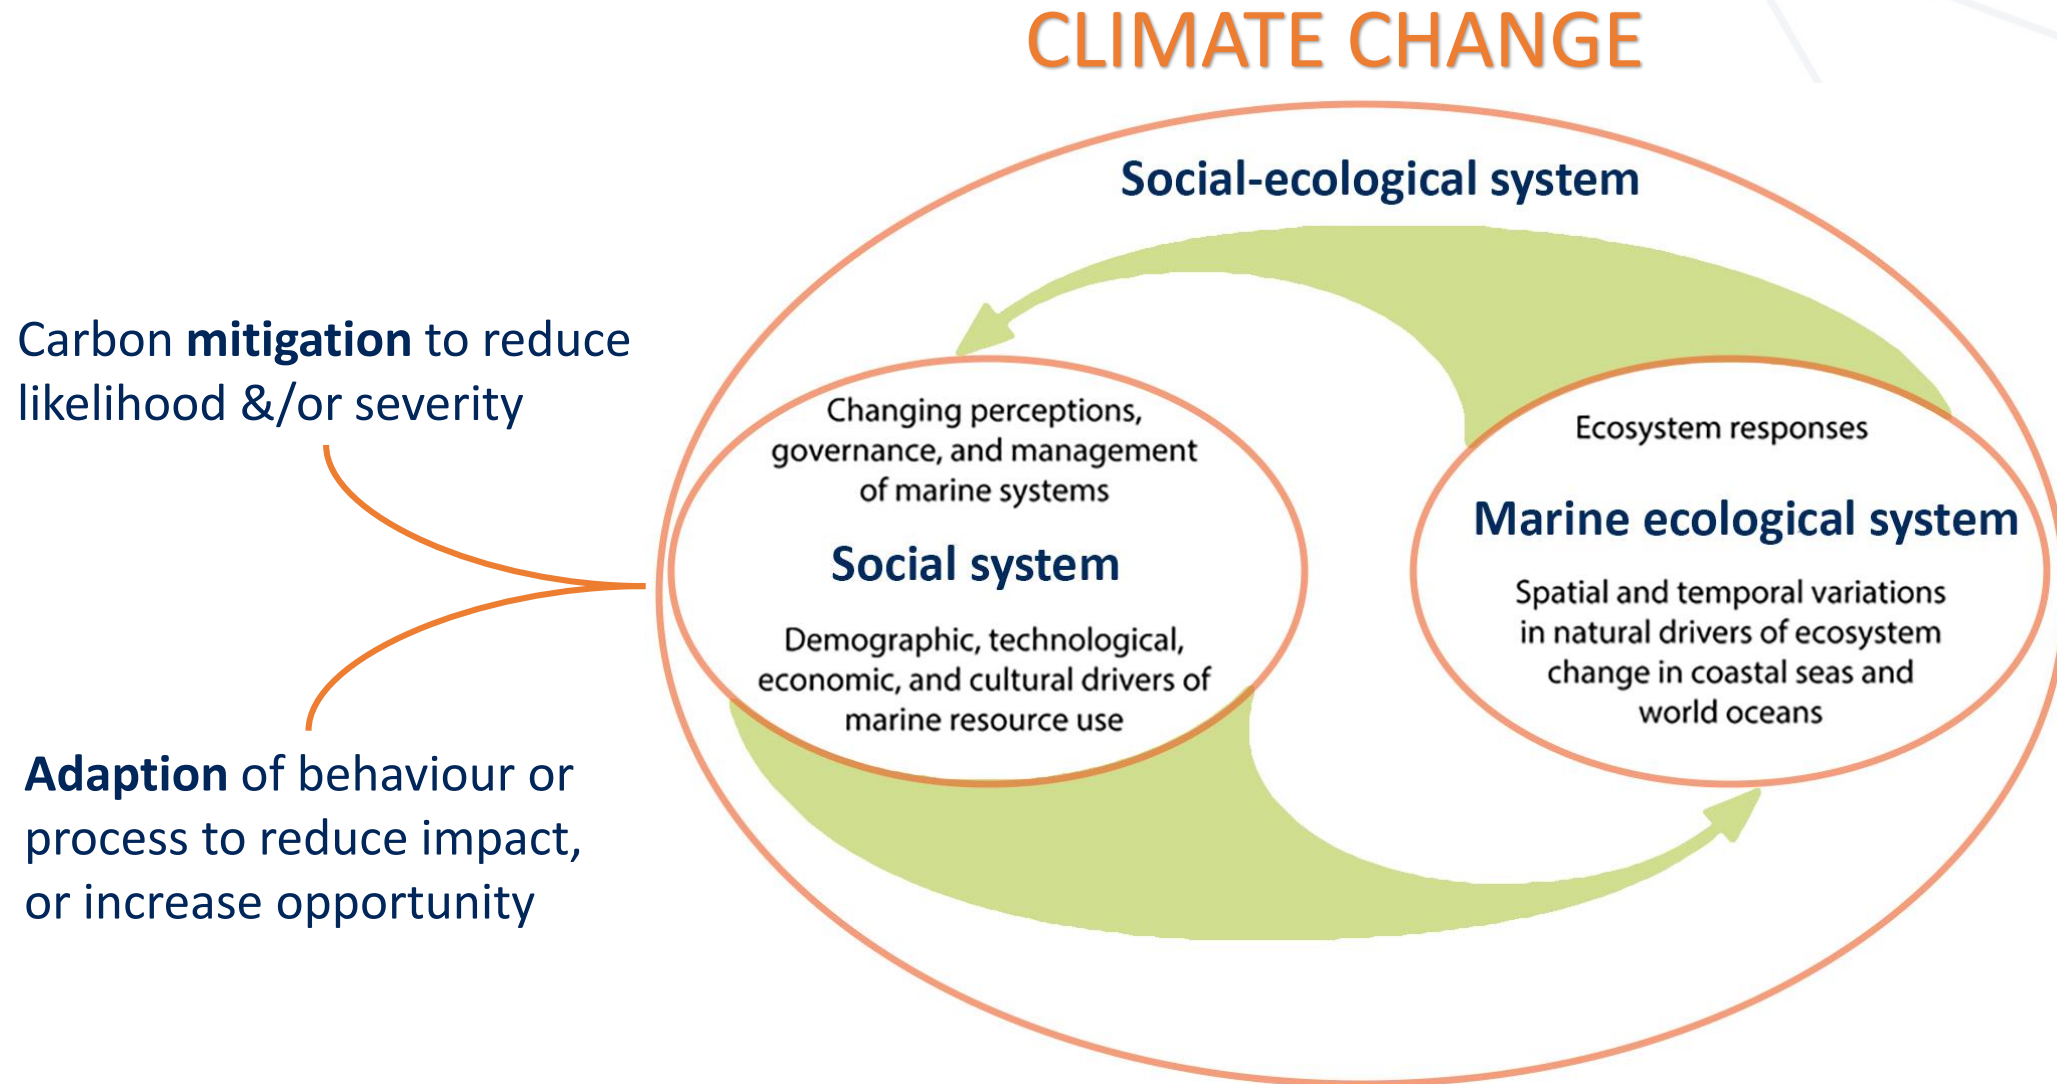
CLIMATE CHANGE

Carbon **mitigation** to reduce likelihood &/or severity

**Adaption** of behaviour or process to reduce impact, or increase opportunity

Social-ecological system

Changing perceptions, governance, and management of marine systems

Social system

Demographic, technological, economic, and cultural drivers of marine resource use

Ecosystem responses

Marine ecological system

Spatial and temporal variations in natural drivers of ecosystem change in coastal seas and world oceans